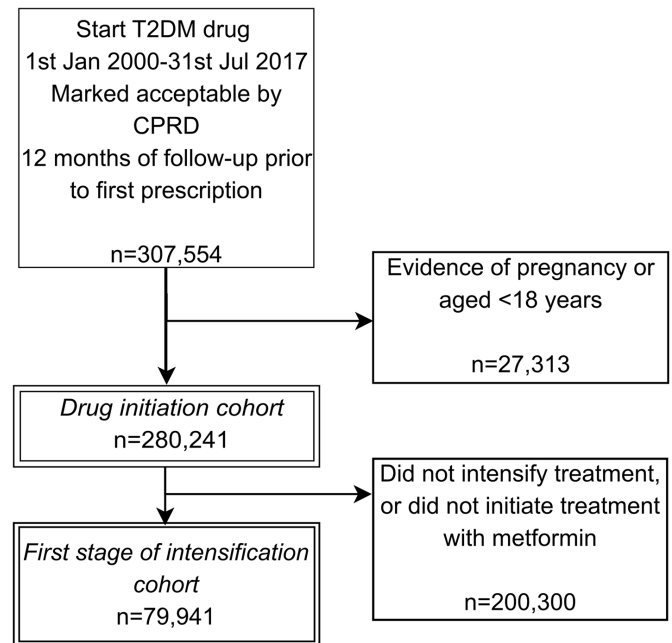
Start T2DM drug
1st Jan 2000-31st Jul 2017
Marked acceptable by CPRD
12 months of follow-up prior to first prescription

n=307,554

Evidence of pregnancy or aged <18 years

n=27,313

*Drug initiation cohort*
n=280,241

Did not intensify treatment, or did not initiate treatment with metformin

n=200,300

*First stage of intensification cohort*
n=79,941